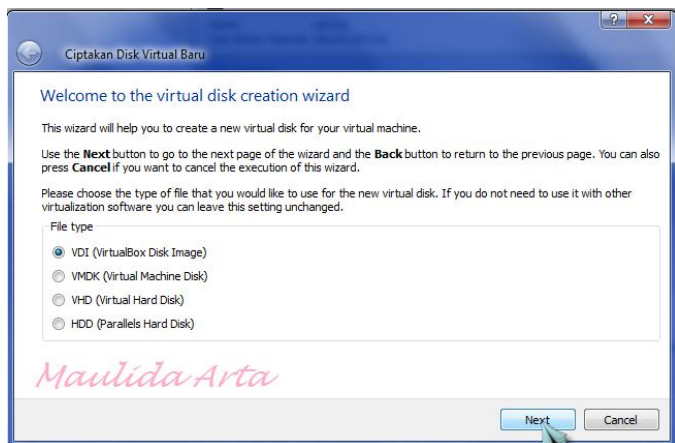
?

Ciptakan Disk Virtual Baru

Welcome to the virtual disk creation wizard

This wizard will help you to create a new virtual disk for your virtual machine.

Use the **Next** button to go to the next page of the wizard and the **Back** button to return to the previous page. You can also press **Cancel** if you want to cancel the execution of this wizard.

Please choose the type of file that you would like to use for the new virtual disk. If you do not need to use it with other virtualization software you can leave this setting unchanged.

File type

VDI (VirtualBox Disk Image)

VMDK (Virtual Machine Disk)

VHD (Virtual Hard Disk)

HDD (Parallels Hard Disk)

Maulida Arta

Next

Cancel